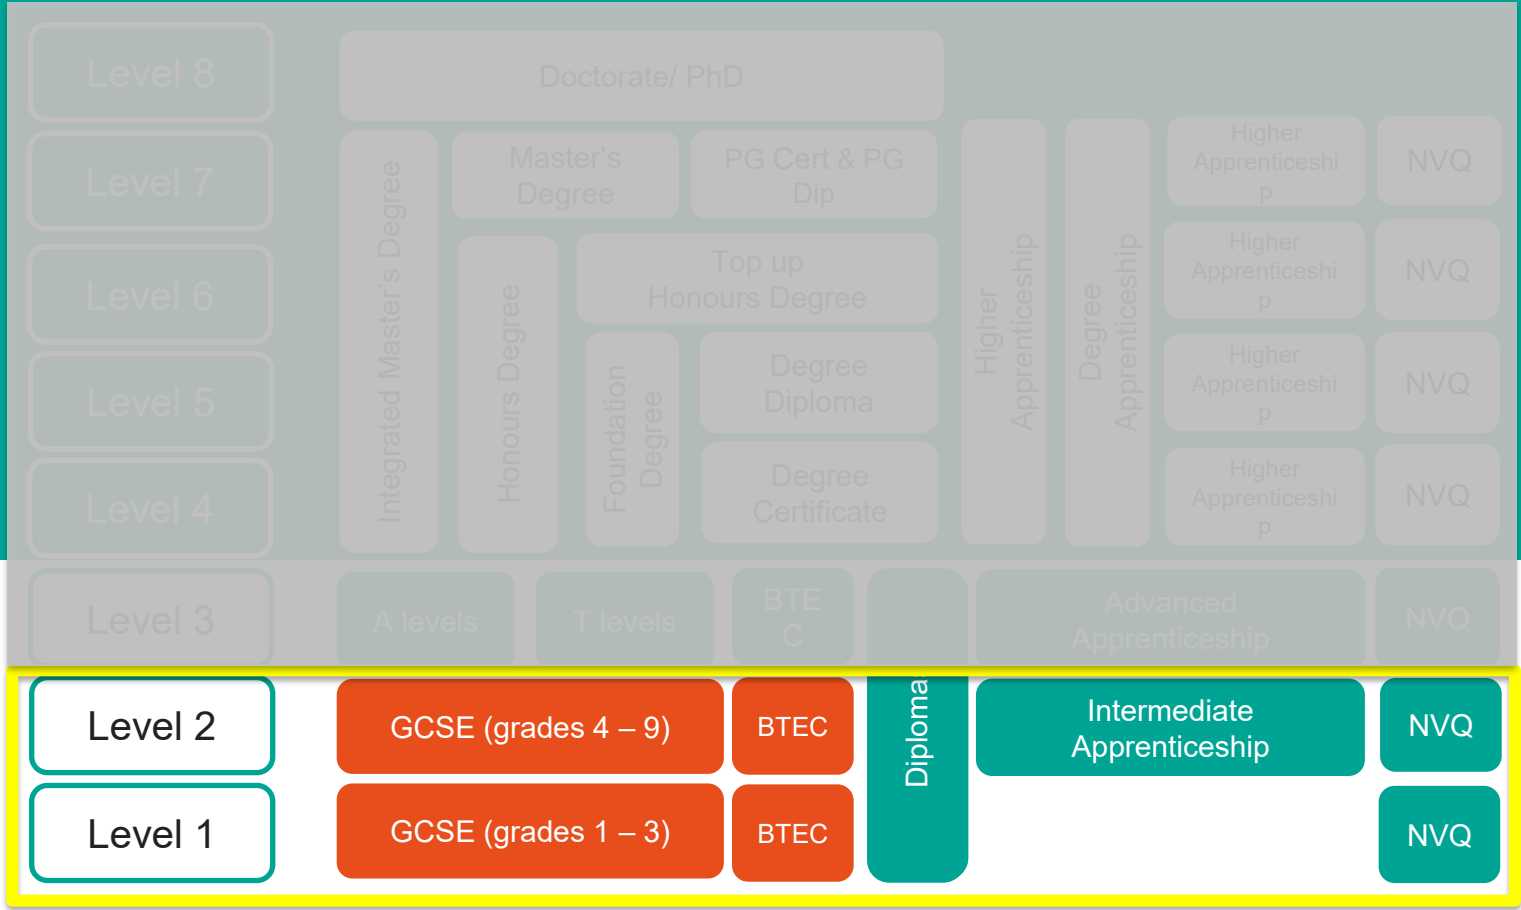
Level 8
Doctorate/ PhD
Level 7
Integrated Master's Degree
Master's Degree
PG Cert & PG Dip
Higher Apprenticeship
Degree Apprenticeship
Higher Apprenticeship
NVQ
Level 6
Honours Degree
Top up Honours Degree
Higher Apprenticeship
NVQ
Level 5
Foundation Degree
Degree Diploma
Higher Apprenticeship
NVQ
Level 4
Degree Certificate
Higher Apprenticeship
NVQ
Level 3
A levels
T levels
BTEC
Advanced Apprenticeship
NVQ
Level 2
GCSE (grades 4 – 9)
BTEC
Diploma
Intermediate Apprenticeship
NVQ
Level 1
GCSE (grades 1 – 3)
BTEC
NVQ